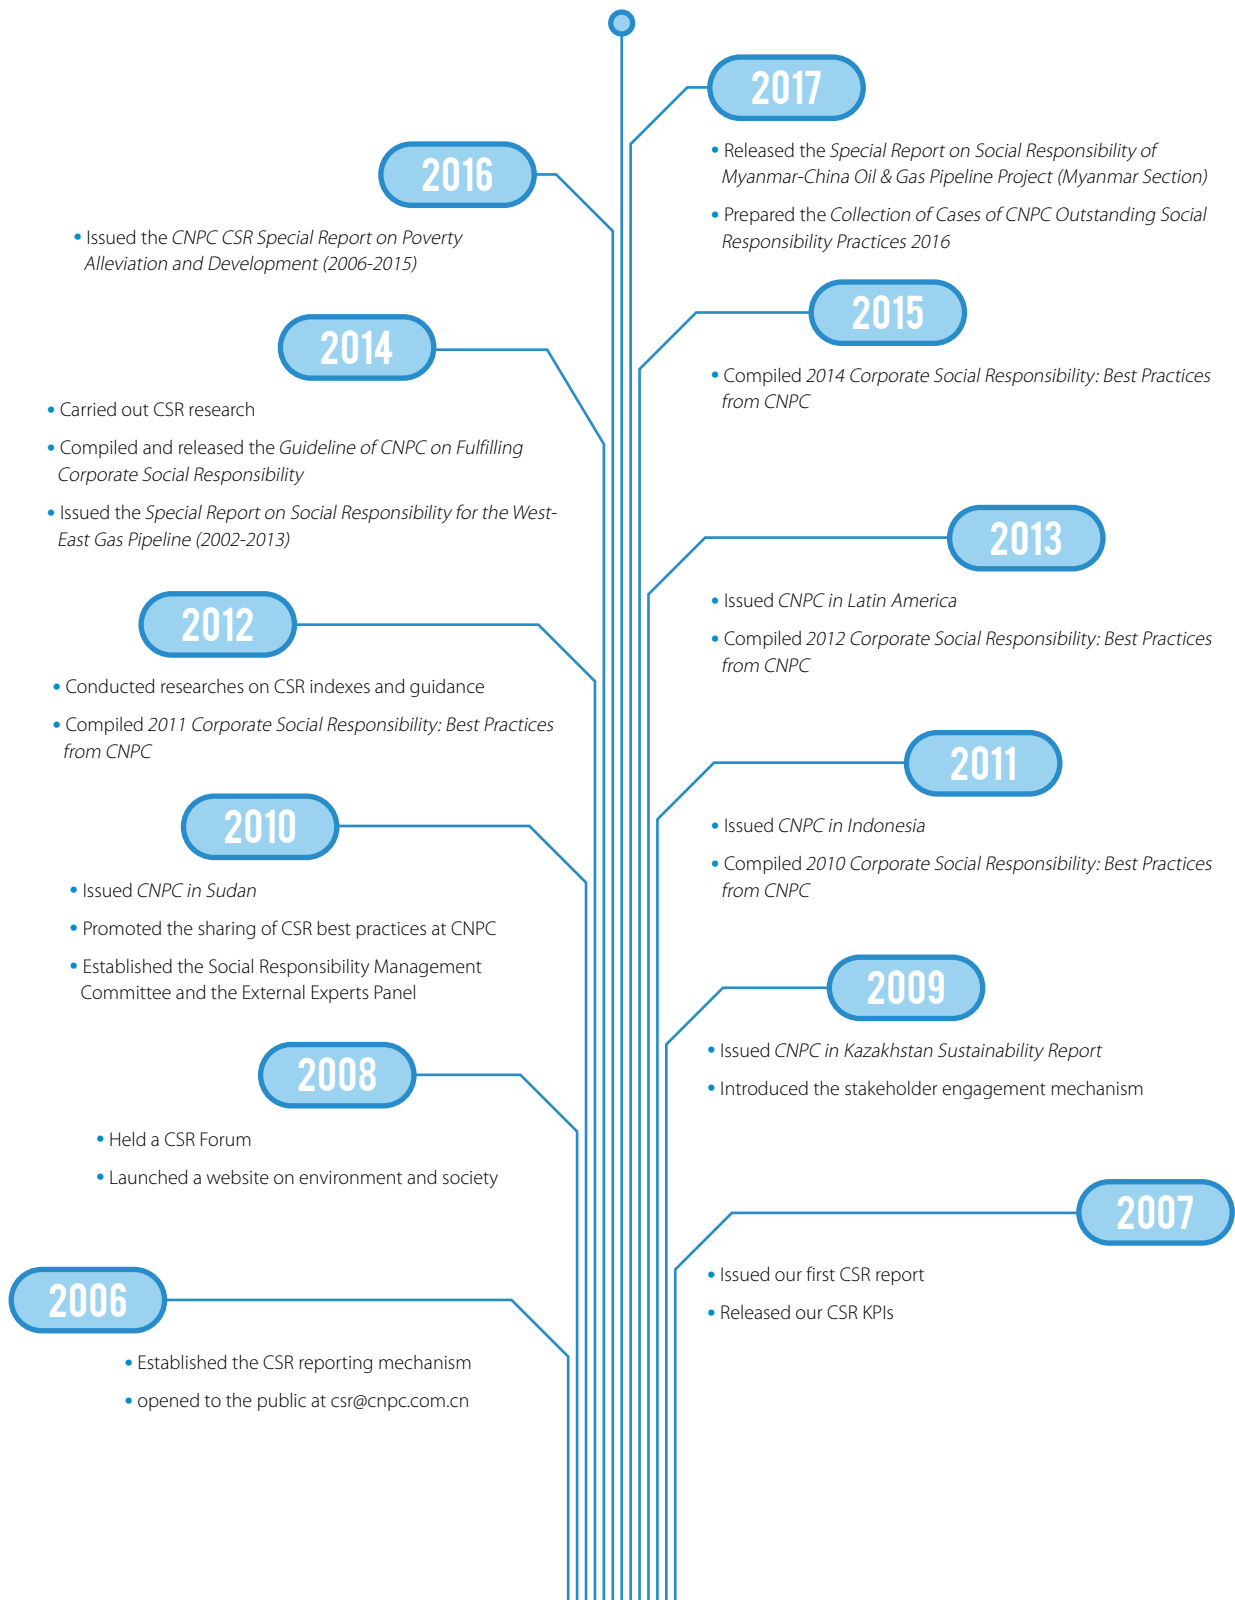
2017

• Released the Special Report on Social Responsibility of Myanmar-China Oil & Gas Pipeline Project (Myanmar Section)

• Prepared the Collection of Cases of CNPC Outstanding Social Responsibility Practices 2016

2016

• Issued the CNPC CSR Special Report on Poverty Alleviation and Development (2006-2015)

2015

• Compiled 2014 Corporate Social Responsibility: Best Practices from CNPC

2014

• Carried out CSR research

• Compiled and released the Guideline of CNPC on Fulfilling Corporate Social Responsibility

• Issued the Special Report on Social Responsibility for the West-East Gas Pipeline (2002-2013)

2013

• Issued CNPC in Latin America

• Compiled 2012 Corporate Social Responsibility: Best Practices from CNPC

2012

• Conducted researches on CSR indexes and guidance

• Compiled 2011 Corporate Social Responsibility: Best Practices from CNPC

2011

• Issued CNPC in Indonesia

• Compiled 2010 Corporate Social Responsibility: Best Practices from CNPC

2010

• Issued CNPC in Sudan

• Promoted the sharing of CSR best practices at CNPC

• Established the Social Responsibility Management Committee and the External Experts Panel

2009

• Issued CNPC in Kazakhstan Sustainability Report

• Introduced the stakeholder engagement mechanism

2008

• Held a CSR Forum

• Launched a website on environment and society

2007

• Issued our first CSR report

• Released our CSR KPIs

2006

• Established the CSR reporting mechanism

• opened to the public at csr@cnpc.com.cn